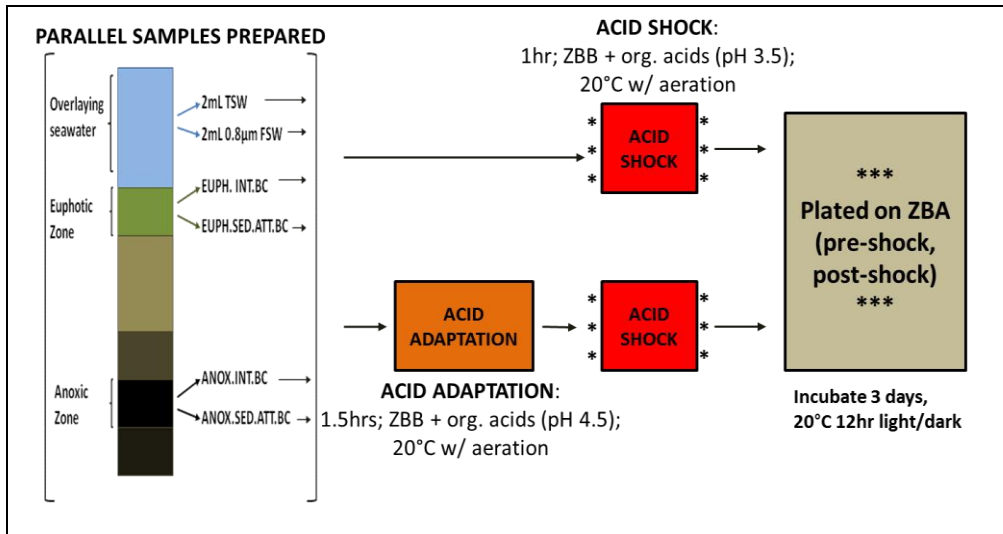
PARALLEL SAMPLES PREPARED

Overlaying seawater

2mL TSW

2mL 0.8μm FSW

Euphotic Zone

EUPH. INT.BC

EUPH.SED.ATT.BC

Anoxic Zone

ANOX.INT.BC

ANOX.SED.ATT.BC

ACID SHOCK:
1hr; ZBB + org. acids (pH 3.5); 20°C w/ aeration

ACID SHOCK

ACID ADAPTATION

ACID SHOCK

ACID ADAPTATION:
1.5hrs; ZBB + org. acids (pH 4.5); 20°C w/ aeration

***
Plated on ZBA (pre-shock, post-shock)
***

Incubate 3 days, 20°C 12hr light/dark